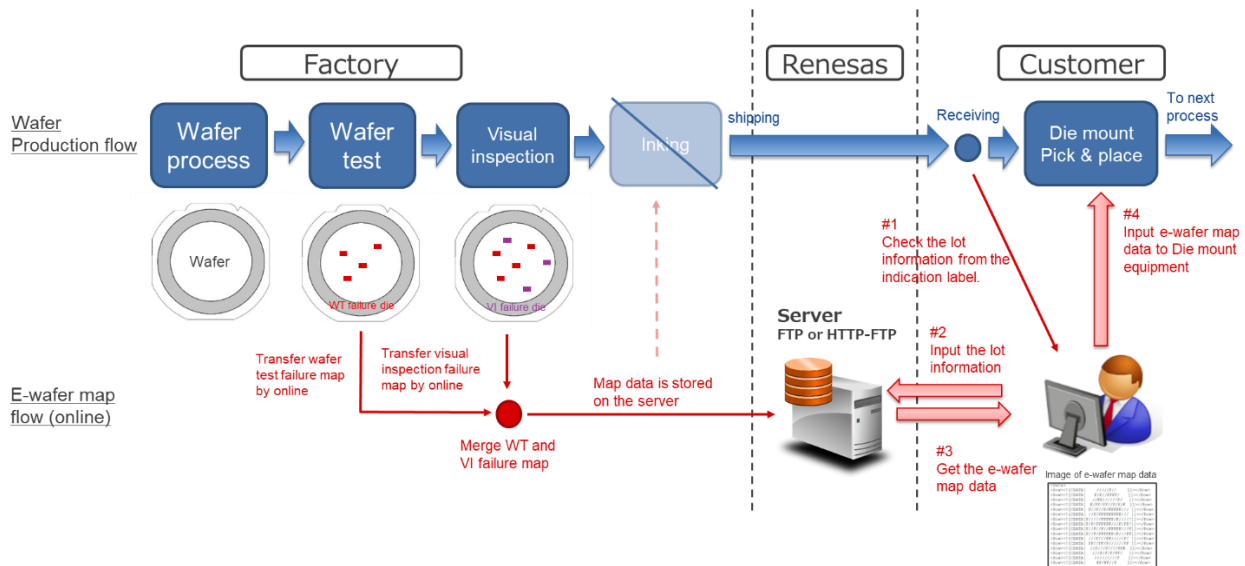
Factory

Renesas

Customer

Wafer Production flow

Wafer process

Wafer test

Visual inspection

Inking

shipping

Receiving

Die mount Pick & place

To next process

Wafer

WT failure die

VI failure die

#1 Check the lot information from the indication label.

#4 Input e-wafer map data to Die mount equipment

Server FTP or HTTP-FTP

#2 Input the lot information

Transfer wafer test failure map by online

Transfer visual inspection failure map by online

Map data is stored on the server

E-wafer map flow (online)

Merge WT and VI failure map

#3 Get the e-wafer map data

Image of e-wafer map data

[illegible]